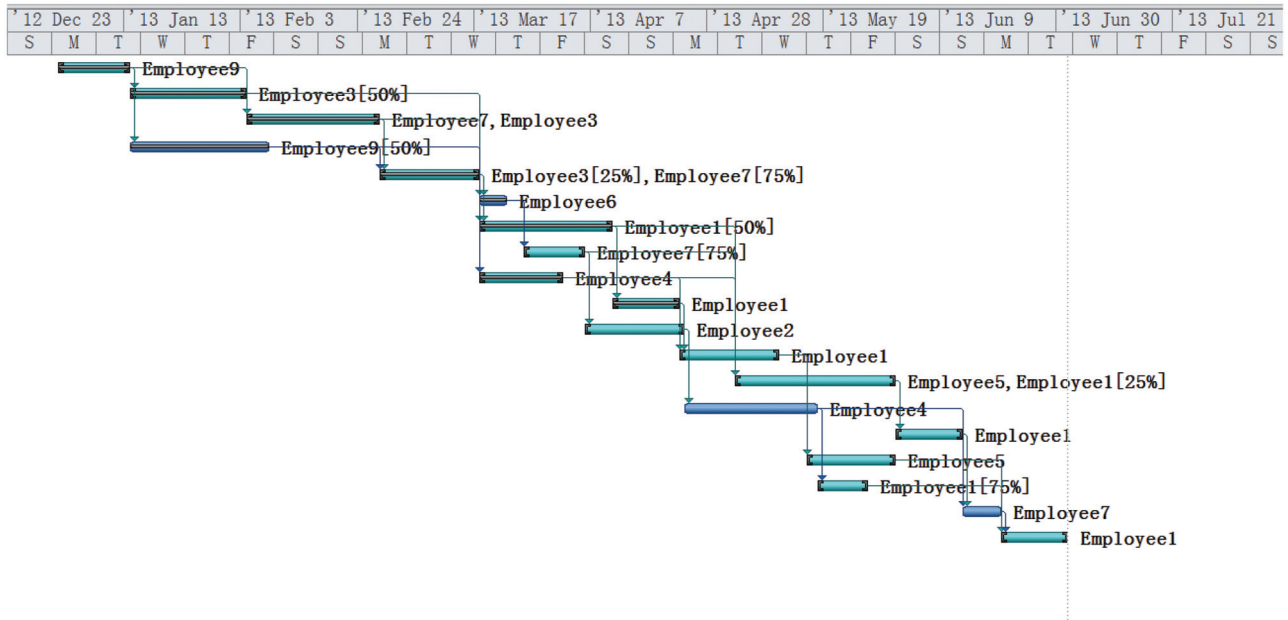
| '12 Dec 23 | | | '13 Jan 13 | | | '13 Feb 3 | | | '13 Feb 24 | | | '13 Mar 17 | | | '13 Apr 7 | | | '13 Apr 28 | | | '13 May 19 | | | '13 Jun 9 | | | '13 Jun 30 | | | '13 Jul 21 | |
|---|---|---|---|---|---|---|---|---|---|---|---|---|---|---|---|---|---|---|---|---|---|---|---|---|---|---|---|---|---|---|---|
| S | M | T | W | T | F | S | S | M | T | W | T | F | S | S | M | T | W | T | F | S | S | M | T | W | T | F | S | S |

Employee9
Employee3[50%]
Employee7, Employee3
Employee9[50%]
Employee3[25%], Employee7[75%]
Employee6
Employee1[50%]
Employee7[75%]
Employee4
Employee1
Employee2
Employee1
Employee5, Employee1[25%]
Employee4
Employee1
Employee5
Employee1[75%]
Employee7
Employee1